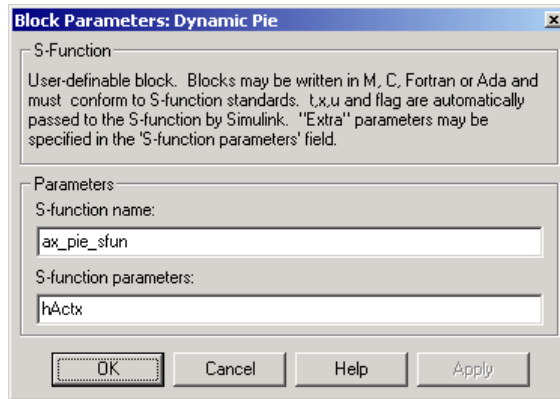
Block Parameters: Dynamic Pie

S-Function

User-definable block. Blocks may be written in M, C, Fortran or Ada and must conform to S-function standards. t,x,u and flag are automatically passed to the S-function by Simulink. "Extra" parameters may be specified in the 'S-function parameters' field.

Parameters

S-function name:

ax_pie_sfun

S-function parameters:

hActx

OK Cancel Help Apply